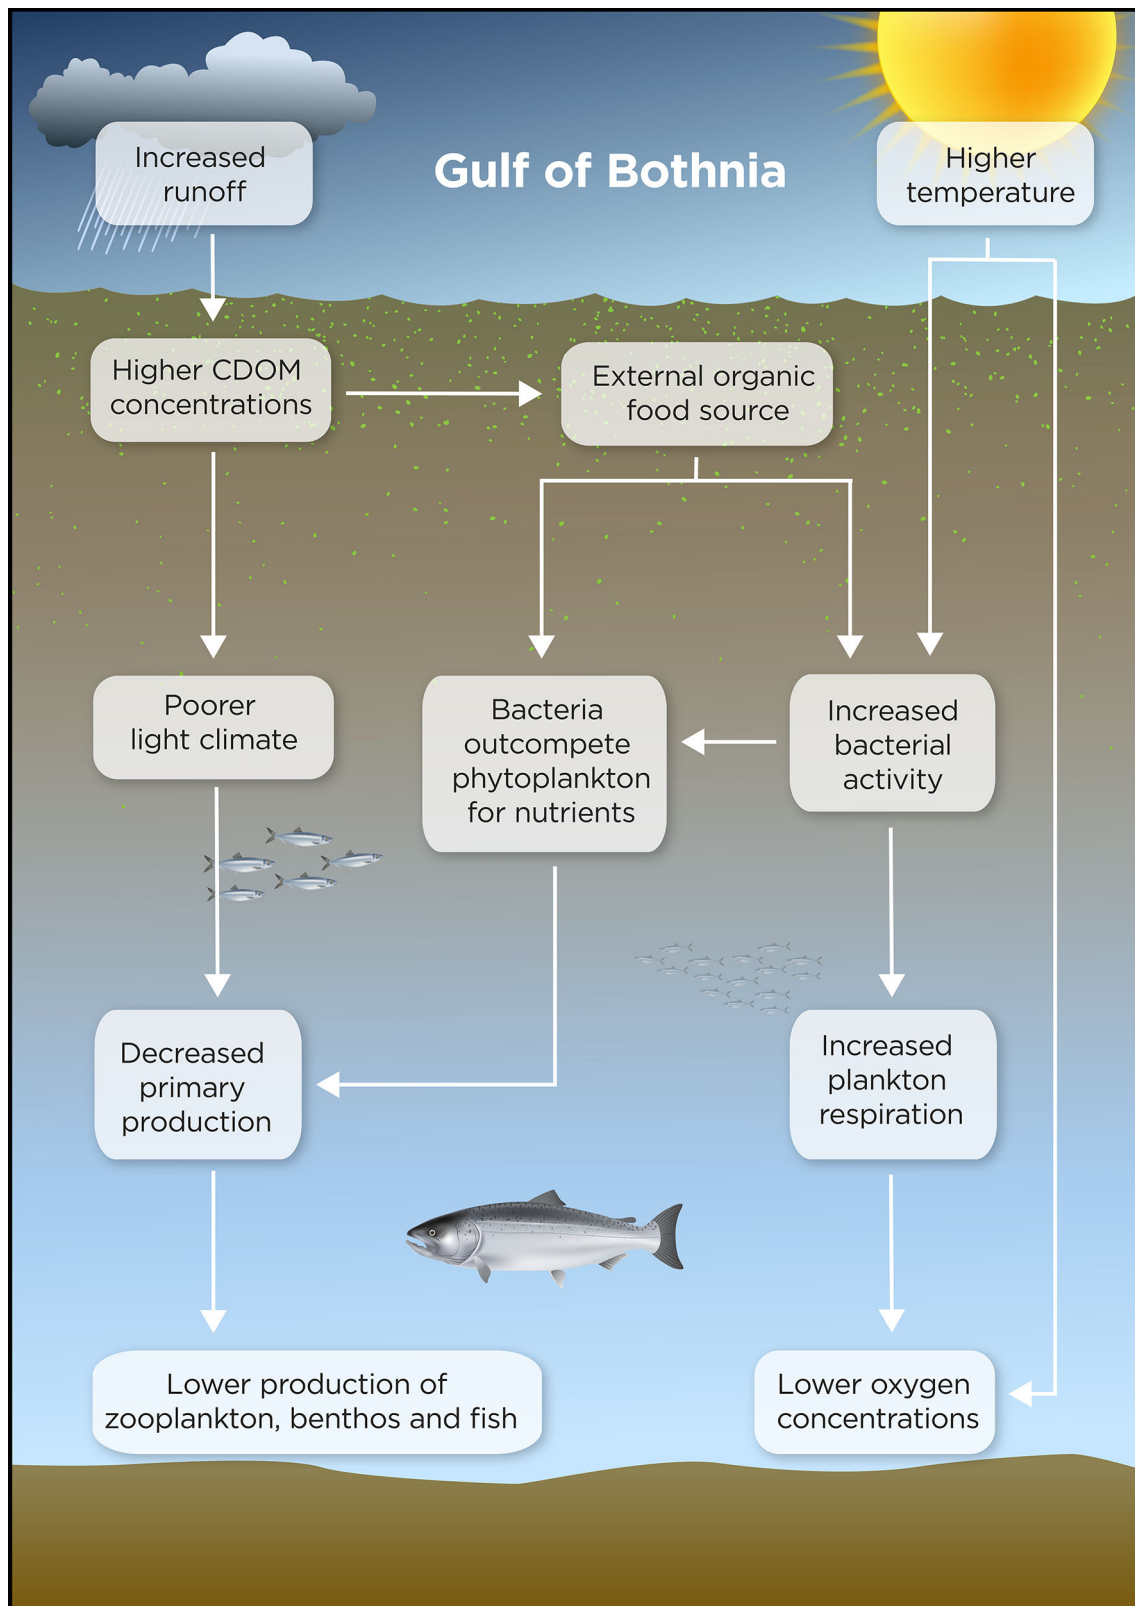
Increased runoff

Gulf of Bothnia

Higher temperature

Higher CDOM concentrations

External organic food source

Poorer light climate

Bacteria outcompete phytoplankton for nutrients

Increased bacterial activity

Decreased primary production

Increased plankton respiration

Lower production of zooplankton, benthos and fish

Lower oxygen concentrations